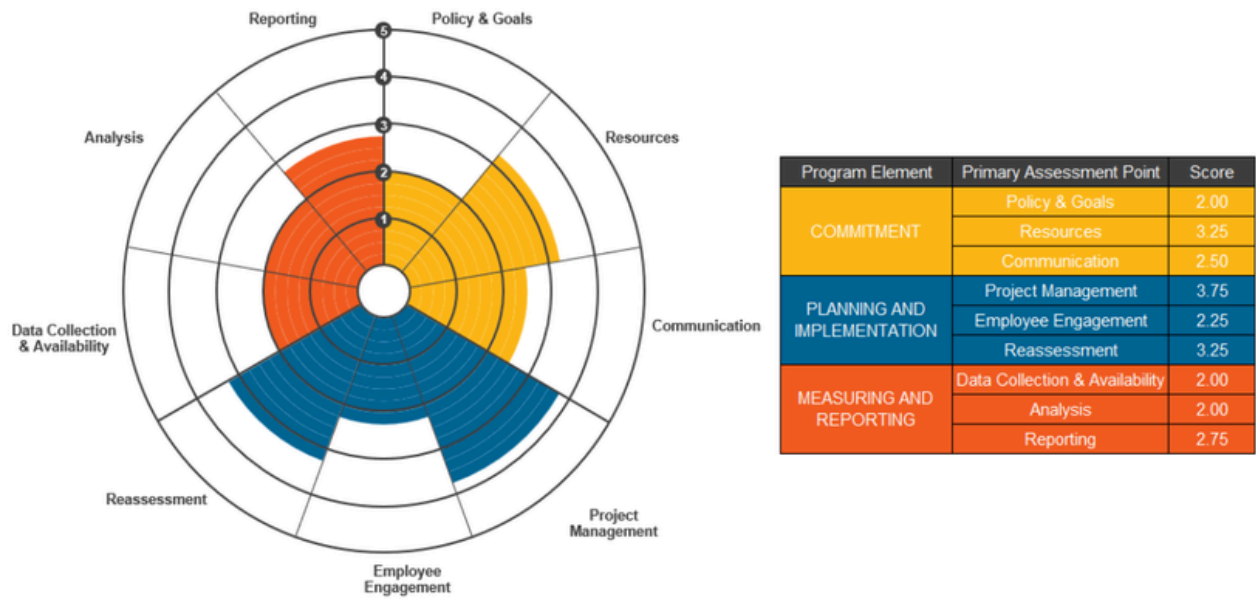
Reporting
Policy & Goals
5
4
3
2
1
Analysis
Resources
Communication
Data Collection & Availability
Reassessment
Project Management
Employee Engagement

| Program Element | Primary Assessment Point | Score |
|---|---|---|
| COMMITMENT | Policy & Goals | 2.00 |
| | Resources | 3.25 |
| | Communication | 2.50 |
| PLANNING AND IMPLEMENTATION | Project Management | 3.75 |
| | Employee Engagement | 2.25 |
| | Reassessment | 3.25 |
| MEASURING AND REPORTING | Data Collection & Availability | 2.00 |
| | Analysis | 2.00 |
| | Reporting | 2.75 |